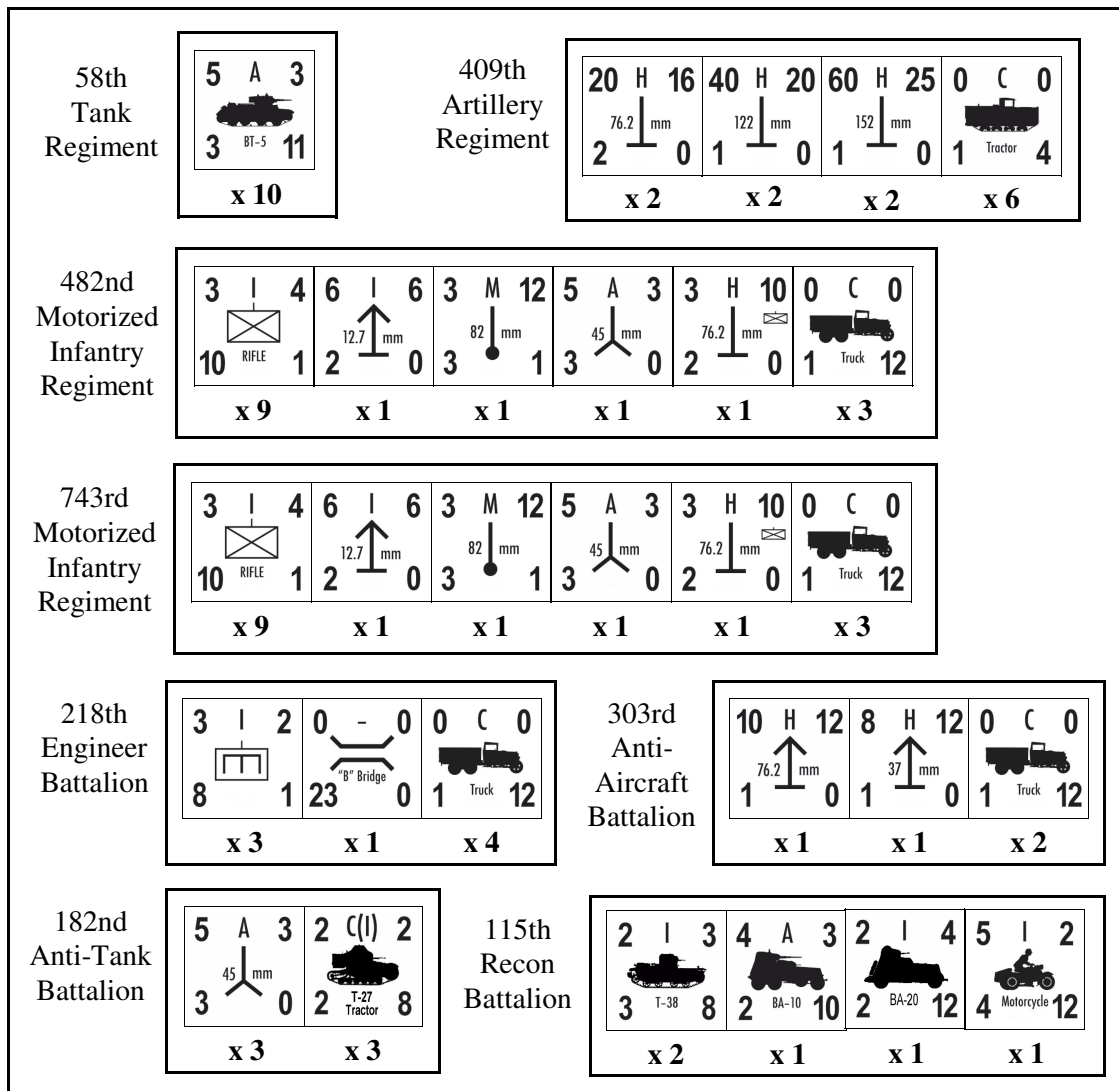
58th Tank Regiment

| 5 A 3 BT-5 3 11 |
|---|
| x 10 |

409th Artillery Regiment

| 20 H 16 76.2 mm 2 0 | 40 H 20 122 mm 1 0 | 60 H 25 152 mm 1 0 | 0 C 0 Tractor 1 4 |
|---|---|---|---|
| x 2 | x 2 | x 2 | x 6 |

482nd Motorized Infantry Regiment

| 3 I 4 RIFLE 10 1 | 6 I 6 12.7 mm 2 0 | 3 M 12 82 mm 3 1 | 5 A 3 45 mm 3 0 | 3 H 10 76.2 mm 2 0 | 0 C 0 Truck 1 12 |
|---|---|---|---|---|---|
| x 9 | x 1 | x 1 | x 1 | x 1 | x 3 |

743rd Motorized Infantry Regiment

| 3 I 4 RIFLE 10 1 | 6 I 6 12.7 mm 2 0 | 3 M 12 82 mm 3 1 | 5 A 3 45 mm 3 0 | 3 H 10 76.2 mm 2 0 | 0 C 0 Truck 1 12 |
|---|---|---|---|---|---|
| x 9 | x 1 | x 1 | x 1 | x 1 | x 3 |

218th Engineer Battalion

| 3 I 2 8 1 | 0 - 0 "B" Bridge 23 0 | 0 C 0 Truck 1 12 |
|---|---|---|
| x 3 | x 1 | x 4 |

303rd Anti-Aircraft Battalion

| 10 H 12 76.2 mm 1 0 | 8 H 12 37 mm 1 0 | 0 C 0 Truck 1 12 |
|---|---|---|
| x 1 | x 1 | x 2 |

182nd Anti-Tank Battalion

| 5 A 3 45 mm 3 0 | 2 C(I) 2 T-27 Tractor 2 8 |
|---|---|
| x 3 | x 3 |

115th Recon Battalion

| 2 I 3 T-38 3 8 | 4 A 3 BA-10 2 10 | 2 I 4 BA-20 2 12 | 5 I 2 Motorcycle 4 12 |
|---|---|---|---|
| x 2 | x 1 | x 1 | x 1 |